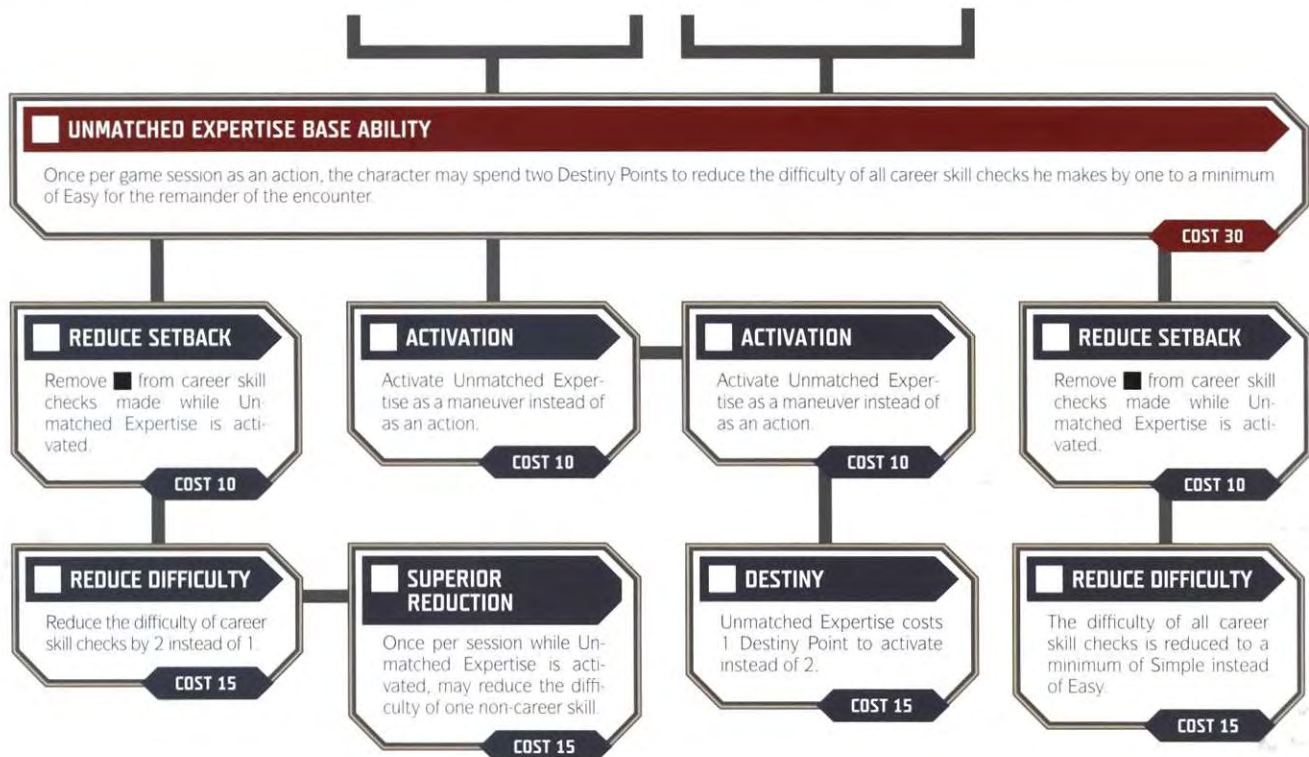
UNMATCHED EXPERTISE BASE ABILITY

Once per game session as an action, the character may spend two Destiny Points to reduce the difficulty of all career skill checks he makes by one to a minimum of Easy for the remainder of the encounter.

COST 30

REDUCE SETBACK

Remove ■ from career skill checks made while Unmatched Expertise is activated.

COST 10

ACTIVATION

Activate Unmatched Expertise as a maneuver instead of as an action.

COST 10

ACTIVATION

Activate Unmatched Expertise as a maneuver instead of as an action.

COST 10

REDUCE SETBACK

Remove ■ from career skill checks made while Unmatched Expertise is activated.

COST 10

REDUCE DIFFICULTY

Reduce the difficulty of career skill checks by 2 instead of 1.

COST 15

SUPERIOR REDUCTION

Once per session while Unmatched Expertise is activated, may reduce the difficulty of one non-career skill.

COST 15

DESTINY

Unmatched Expertise costs 1 Destiny Point to activate instead of 2.

COST 15

REDUCE DIFFICULTY

The difficulty of all career skill checks is reduced to a minimum of Simple instead of Easy.

COST 15